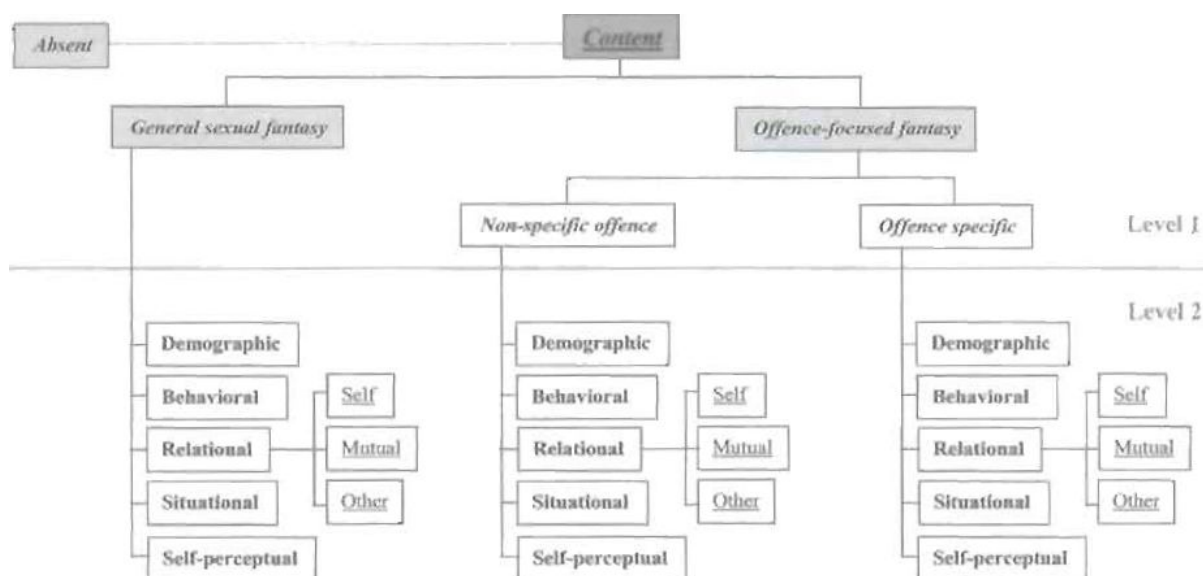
Absent

Content

General sexual fantasy

Offence-focused fantasy

Non-specific offence

Offence specific

Level 1

Level 2

Demographic

Behavioral

Self

Relational

Mutual

Situational

Other

Self-perceptual

Demographic

Behavioral

Self

Relational

Mutual

Situational

Other

Self-perceptual

Demographic

Behavioral

Self

Relational

Mutual

Situational

Other

Self-perceptual